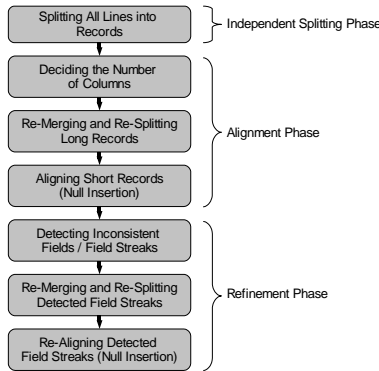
Splitting All Lines into Records

Independent Splitting Phase

Deciding the Number of Columns

Re-Merging and Re-Splitting Long Records

Aligning Short Records (Null Insertion)

Alignment Phase

Detecting Inconsistent Fields / Field Streaks

Re-Merging and Re-Splitting Detected Field Streaks

Re-Aligning Detected Field Streaks (Null Insertion)

Refinement Phase